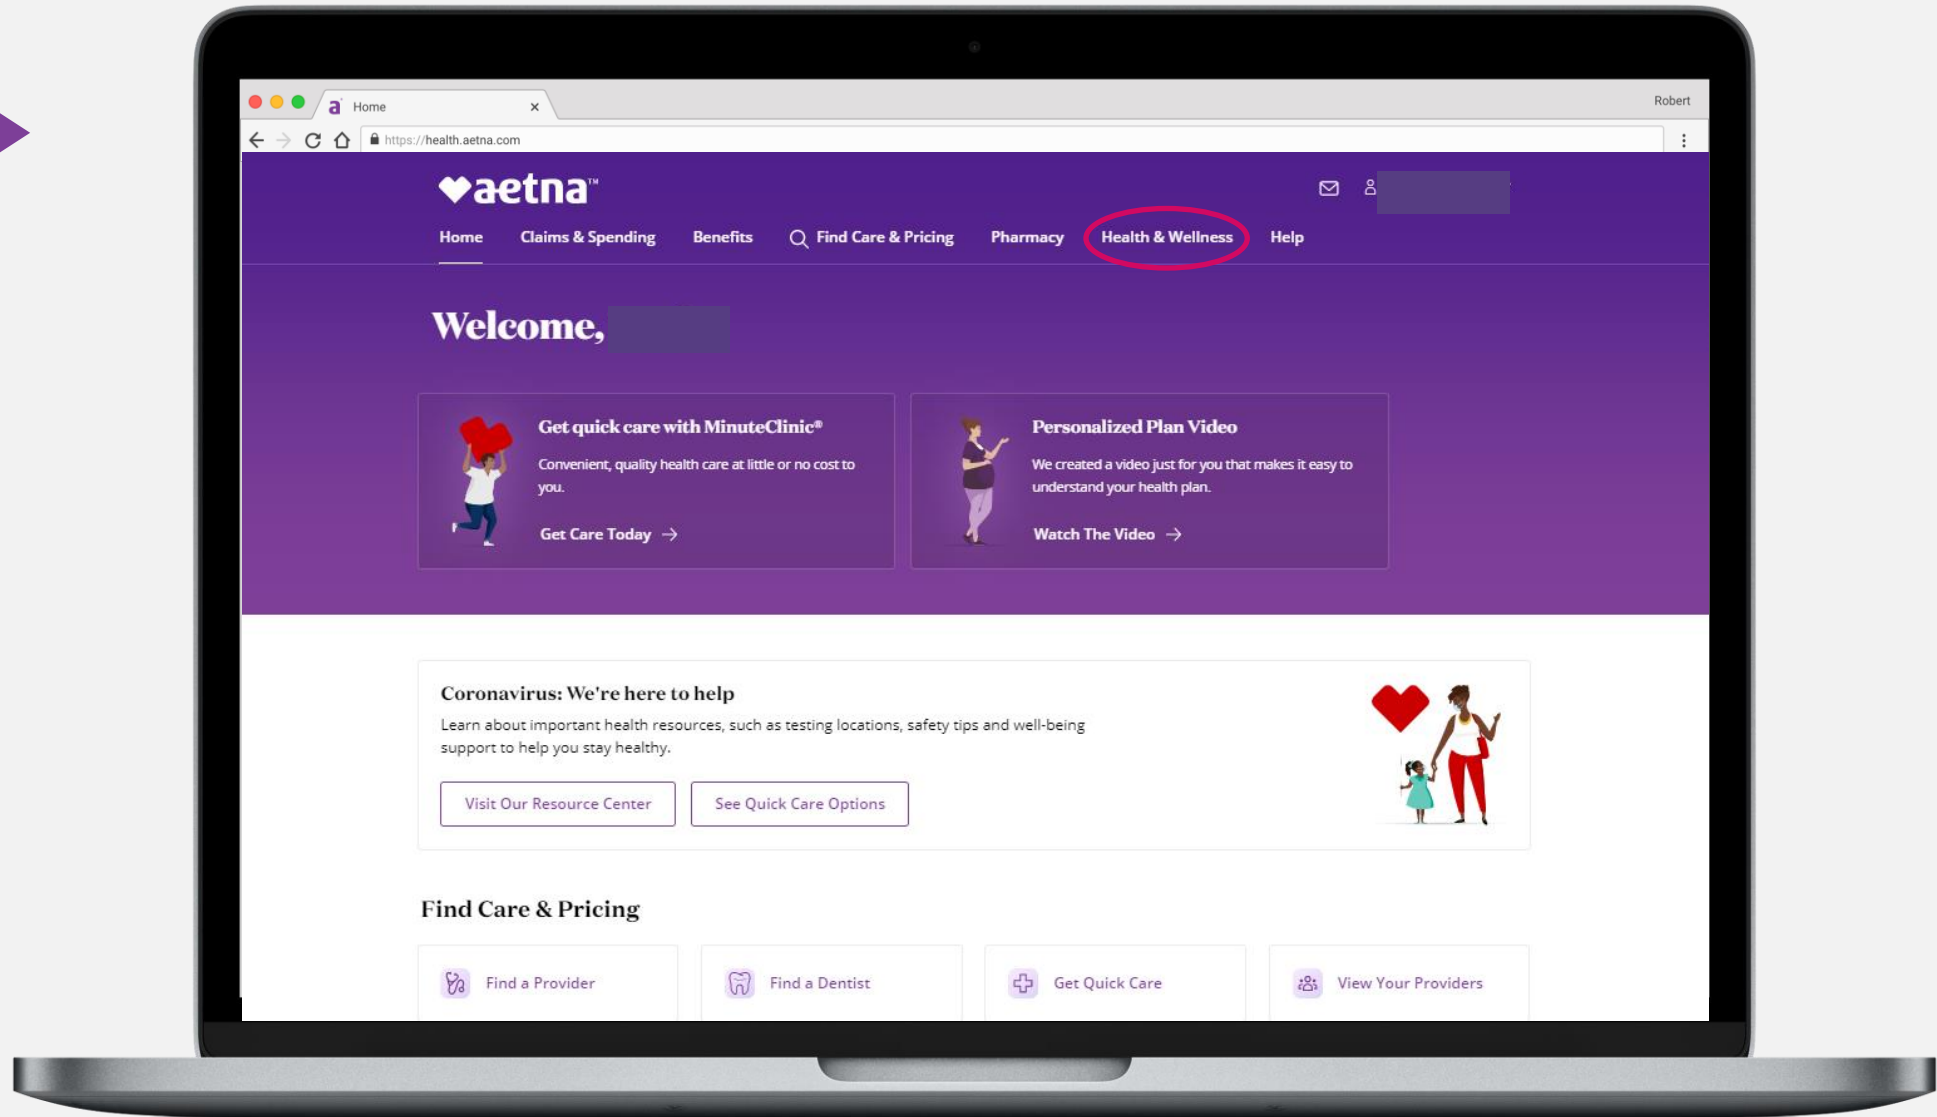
a Home ×

Robert

https://health.aetna.com

aetna™

Home Claims & Spending Benefits Find Care & Pricing Pharmacy Health & Wellness Help

Welcome,

Get quick care with MinuteClinic®

Convenient, quality health care at little or no cost to you.

Get Care Today →

Personalized Plan Video

We created a video just for you that makes it easy to understand your health plan.

Watch The Video →

Coronavirus: We're here to help

Learn about important health resources, such as testing locations, safety tips and well-being support to help you stay healthy.

Visit Our Resource Center

See Quick Care Options

Find Care & Pricing

Find a Provider

Find a Dentist

Get Quick Care

View Your Providers